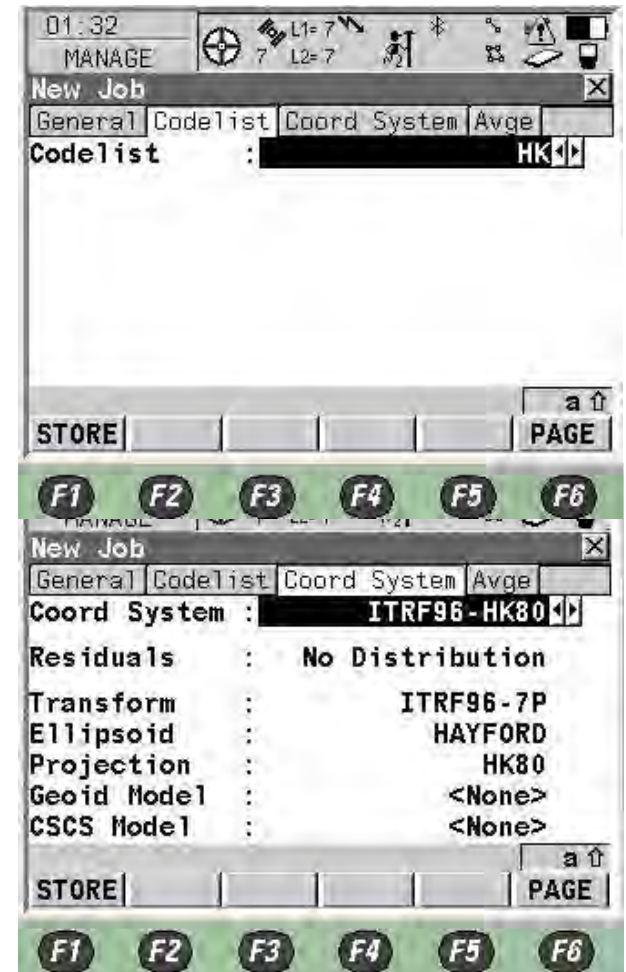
01:32
MANAGE
7 L1= 7 L2= 7
2

New Job
General | Codelist | Coord System | Avge
Codelist : HK

a ⇧
STORE | PAGE

F1 F2 F3 F4 F5 F6

MANAGE

New Job
General | Codelist | Coord System | Avge
Coord System : ITRF96-HK80
Residuals : No Distribution
Transform : ITRF96-7P
Ellipsoid : HAYFORD
Projection : HK80
Geoid Model : <None>
CSCS Model : <None>
a ⇧
STORE | PAGE

F1 F2 F3 F4 F5 F6